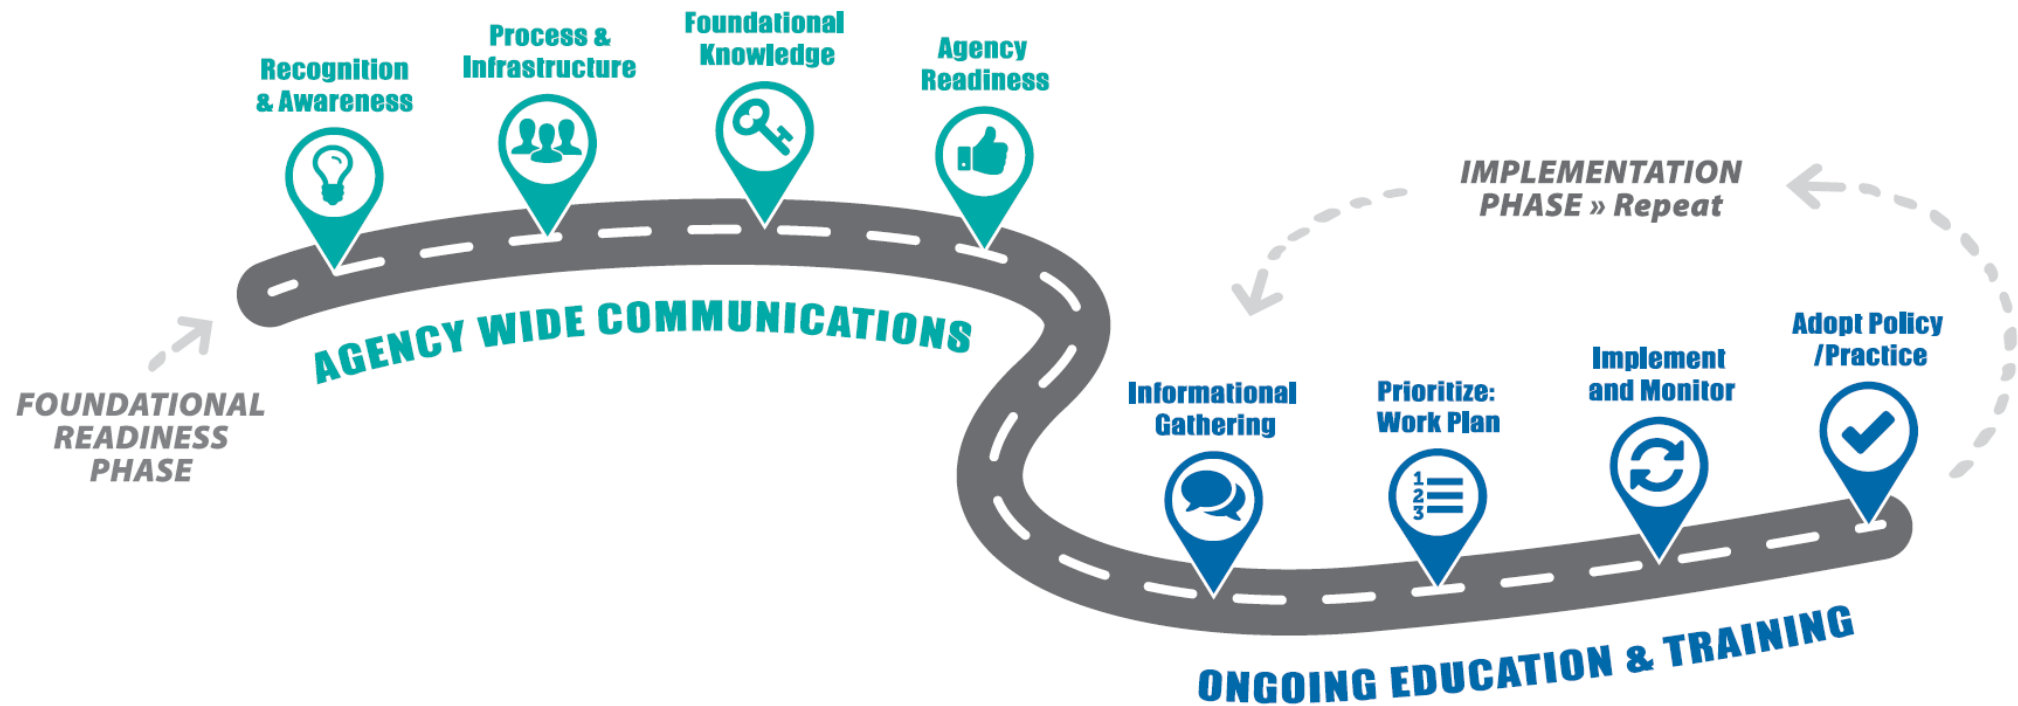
FOUNDATIONAL READINESS PHASE

Recognition & Awareness

Process & Infrastructure

Foundational Knowledge

Agency Readiness

AGENCY WIDE COMMUNICATIONS

IMPLEMENTATION PHASE » Repeat

Informational Gathering

Prioritize: Work Plan

1
2
3

Implement and Monitor

Adopt Policy /Practice

ONGOING EDUCATION & TRAINING